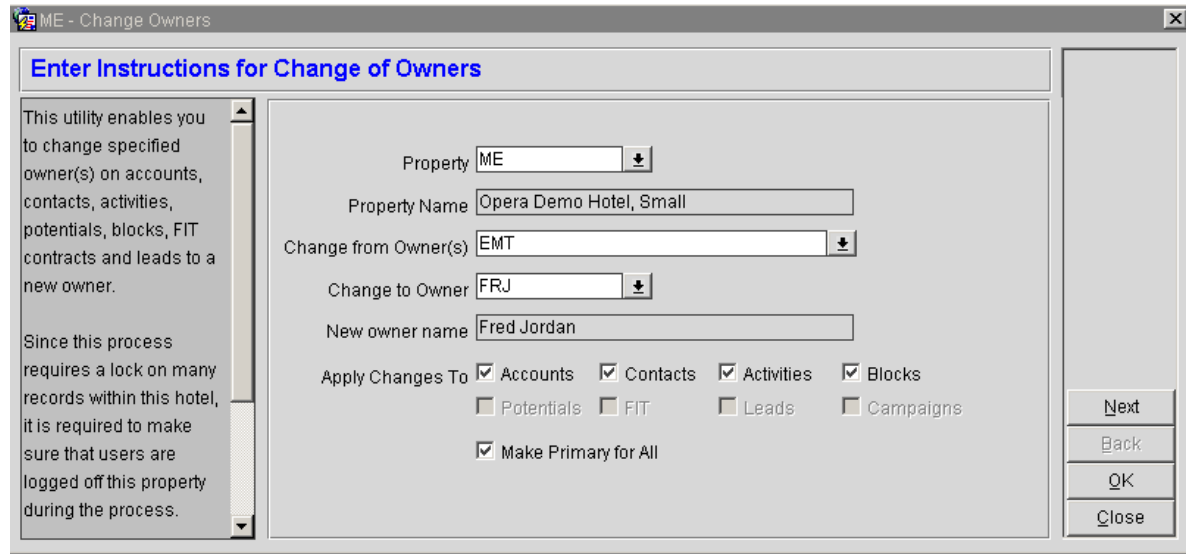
ME - Change Owners

Enter Instructions for Change of Owners

This utility enables you to change specified owner(s) on accounts, contacts, activities, potentials, blocks, FIT contracts and leads to a new owner.

Since this process requires a lock on many records within this hotel, it is required to make sure that users are logged off this property during the process.

Property ME

Property Name Opera Demo Hotel, Small

Change from Owner(s) EMT

Change to Owner FRJ

New owner name Fred Jordan

Apply Changes To ☑ Accounts ☑ Contacts ☑ Activities ☑ Blocks

☐ Potentials ☐ FIT ☐ Leads ☐ Campaigns

☑ Make Primary for All

Next

Back

OK

Close